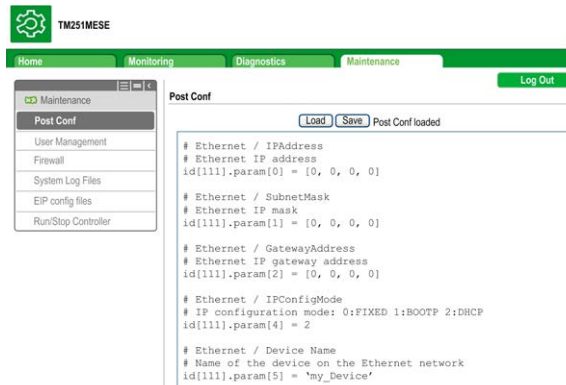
TM251MESE

Home

Monitoring

Diagnostics

Maintenance

Log Out

Maintenance

Post Conf

User Management

Firewall

System Log Files

EIP config files

Run/Stop Controller

Post Conf

Load Save Post Conf loaded

# Ethernet / IPAddress
# Ethernet IP address
id[111].param[0] = [0, 0, 0, 0]

# Ethernet / SubnetMask
# Ethernet IP mask
id[111].param[1] = [0, 0, 0, 0]

# Ethernet / GatewayAddress
# Ethernet IP gateway address
id[111].param[2] = [0, 0, 0, 0]

# Ethernet / IPConfigMode
# IP configuration mode: 0:FIXED 1:BOOTP 2:DHCP
id[111].param[4] = 2

# Ethernet / Device Name
# Name of the device on the Ethernet network
id[111].param[5] = 'my_Device'